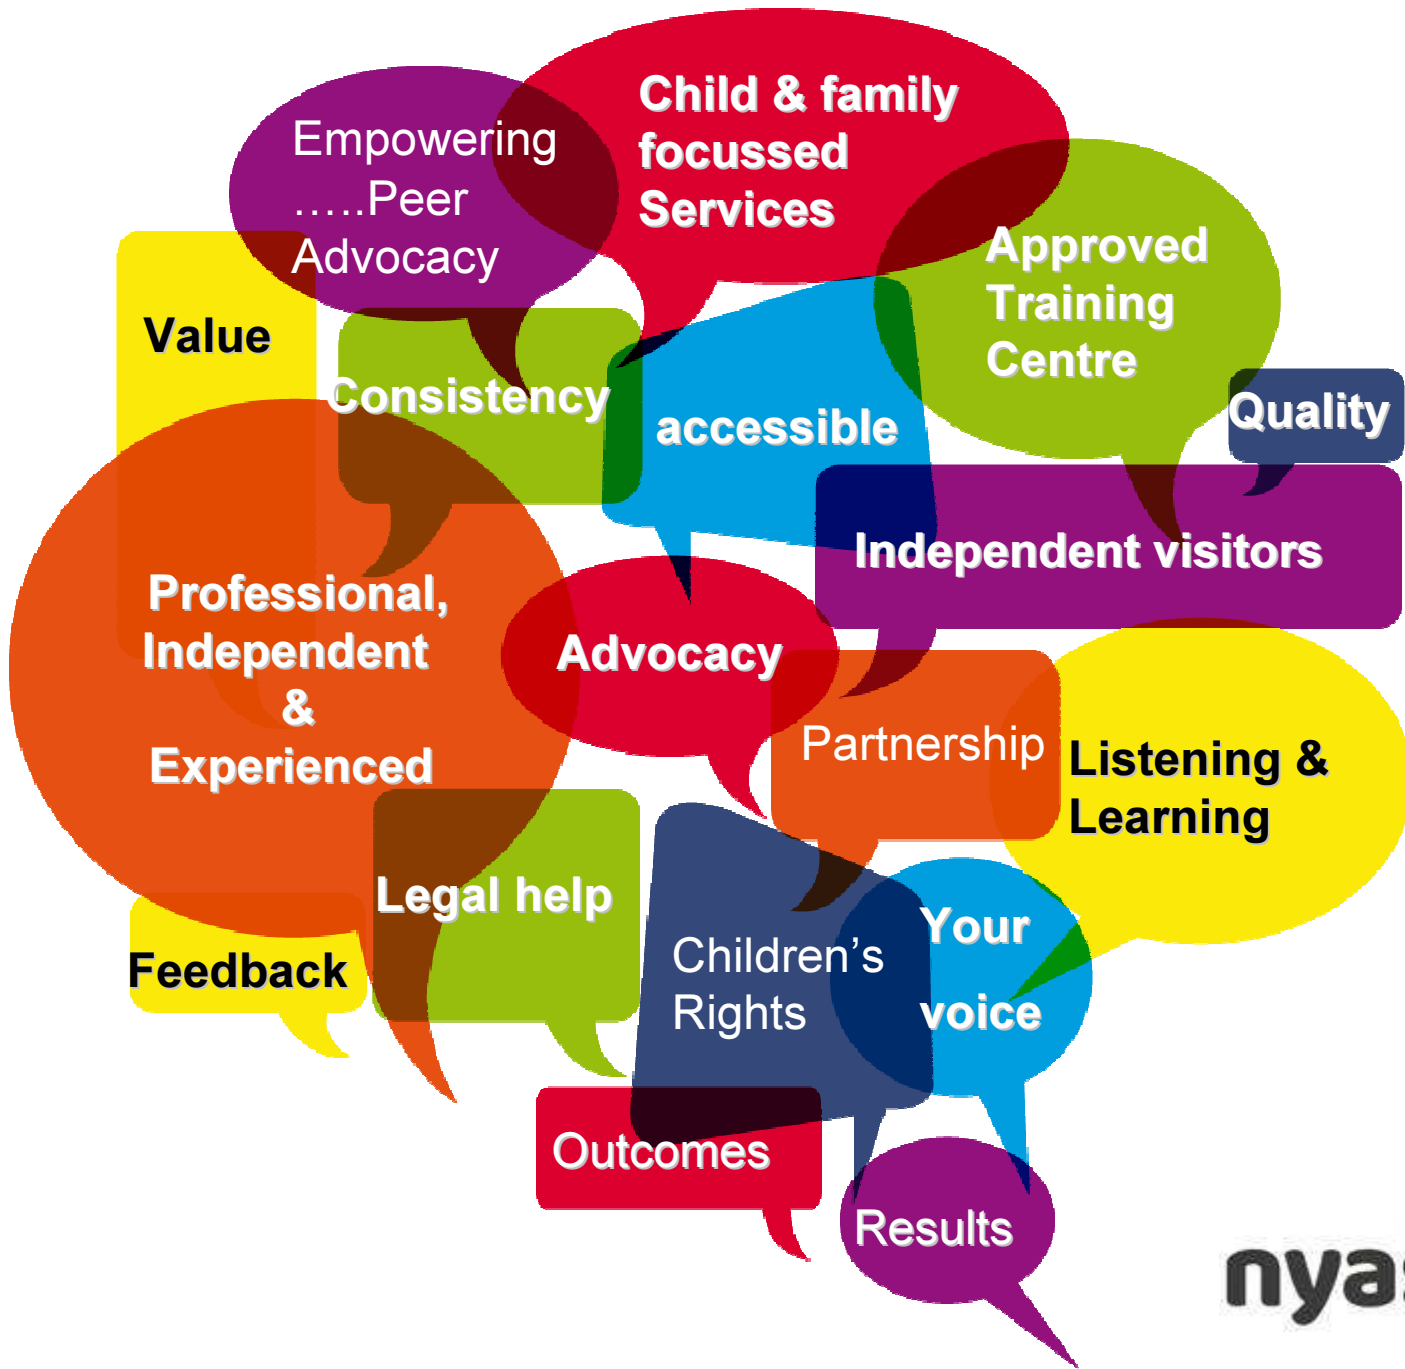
Empowering …..Peer Advocacy

Child & family focussed Services

Approved Training Centre

Value

Consistency

accessible

Quality

Independent visitors

Professional, Independent & Experienced

Advocacy

Partnership

Listening & Learning

Legal help

Feedback

Children's Rights

Your voice

Outcomes

Results

nya